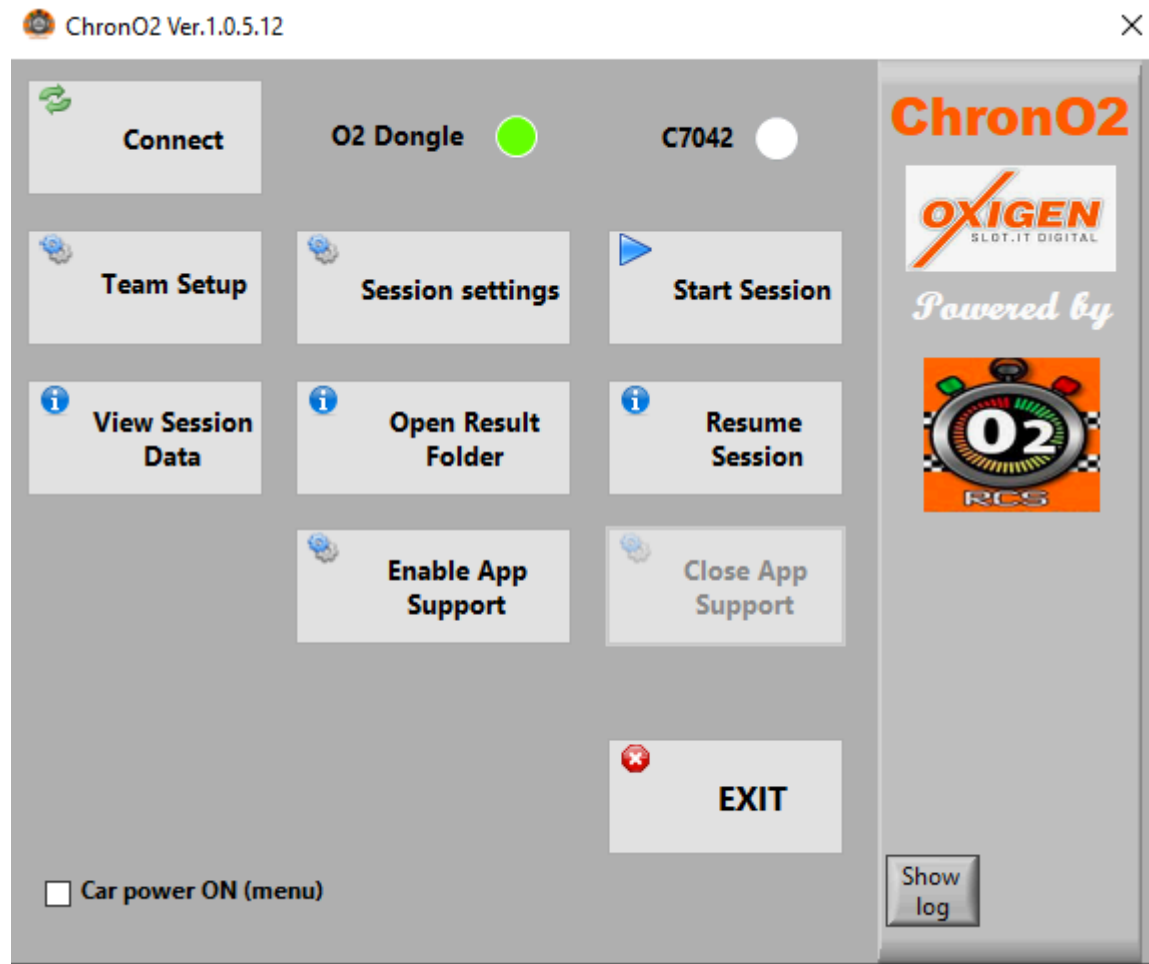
ChronO2 Ver.1.0.5.12

Connect

O2 Dongle

C7042

ChronO2

OXIGEN
SLOT.IT DIGITAL

Powered by

O2
RCS

Team Setup

Session settings

Start Session

View Session Data

Open Result Folder

Resume Session

Enable App Support

Close App Support

EXIT

Car power ON (menu)

Show log